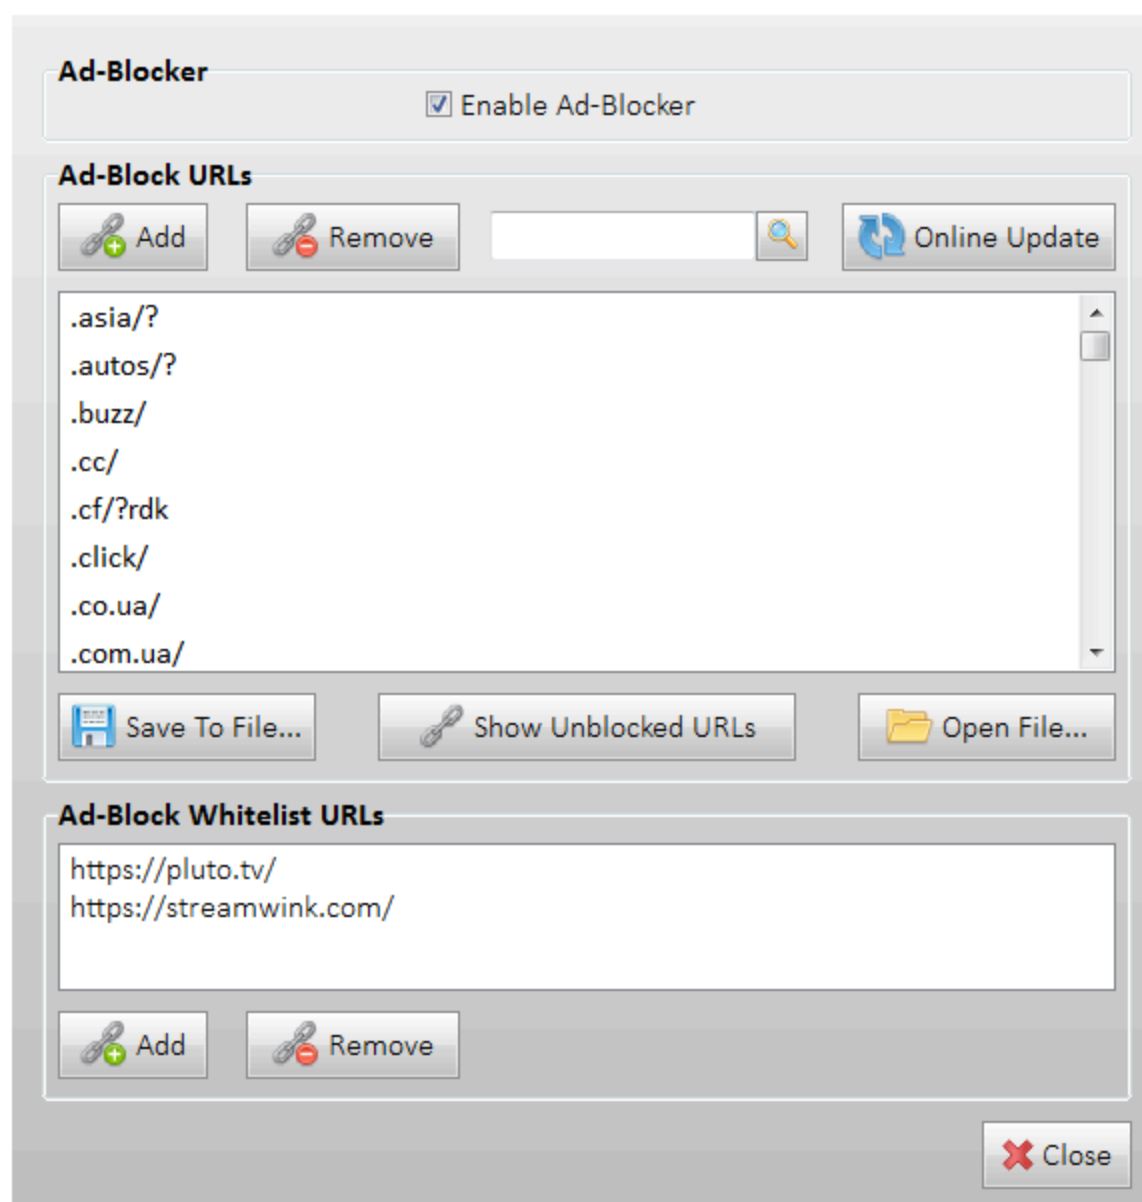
Ad-Blocker

Enable Ad-Blocker

Ad-Block URLs

Add

Remove

Online Update

.asia/?
.autos/?
.buzz/
.cc/
.cf/?rdk
.click/
.co.ua/
.com.ua/

Save To File...

Show Unblocked URLs

Open File...

Ad-Block Whitelist URLs

https://pluto.tv/
https://streamwink.com/

Add

Remove

Close